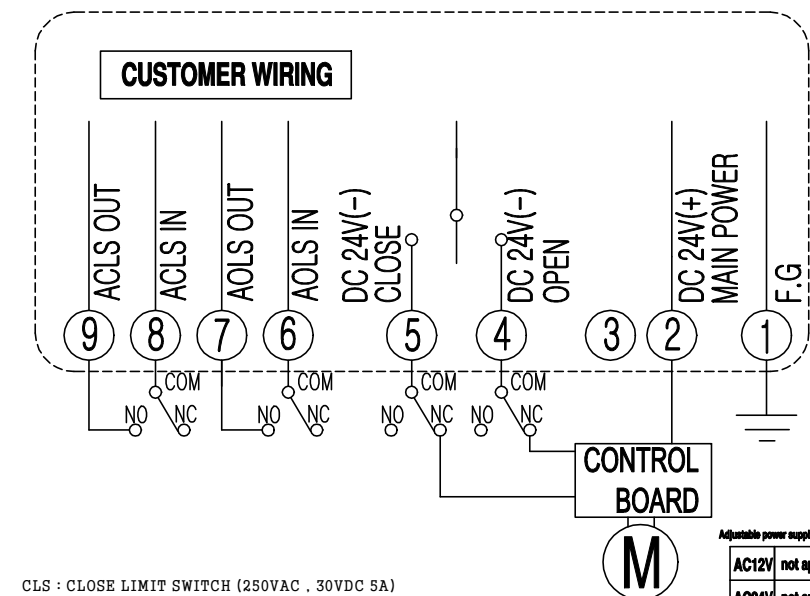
CUSTOMER WIRING

ACLS OUT
ACLS IN
AOLS OUT
AOLS IN
DC 24V(-) CLOSE
DC 24V(-) OPEN
DC 24V(+) MAIN POWER
F.G

9 8 7 6 5 4 3 2 1

COM
NO NC
COM
NO NC
COM
NO NC
COM
NO NC

CONTROL BOARD

M

Adjustable power suppl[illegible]

| AC12V | not ap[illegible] |
|---|---|
| AC24V | not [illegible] |

CLS : CLOSE LIMIT SWITCH (250VAC , 30VDC 5A)